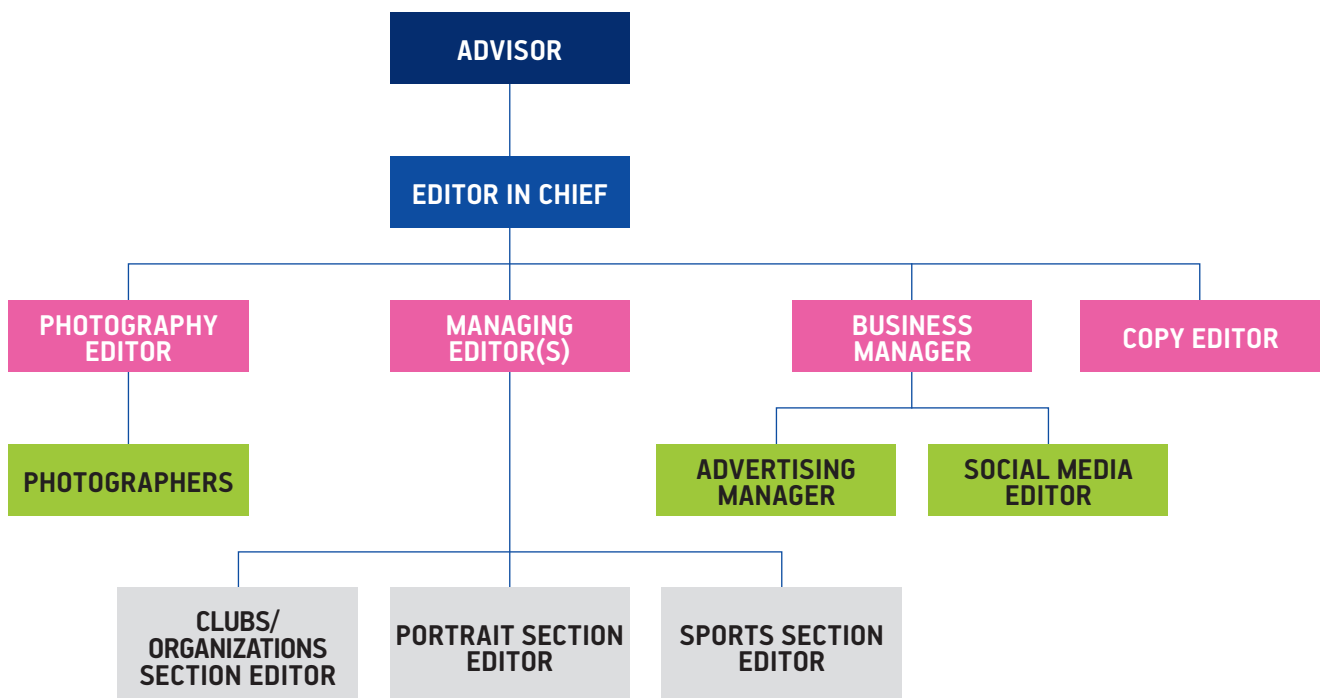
ADVISOR

EDITOR IN CHIEF

PHOTOGRAPHY EDITOR

MANAGING EDITOR(S)

BUSINESS MANAGER

COPY EDITOR

PHOTOGRAPHERS

ADVERTISING MANAGER

SOCIAL MEDIA EDITOR

CLUBS/ ORGANIZATIONS SECTION EDITOR

PORTRAIT SECTION EDITOR

SPORTS SECTION EDITOR